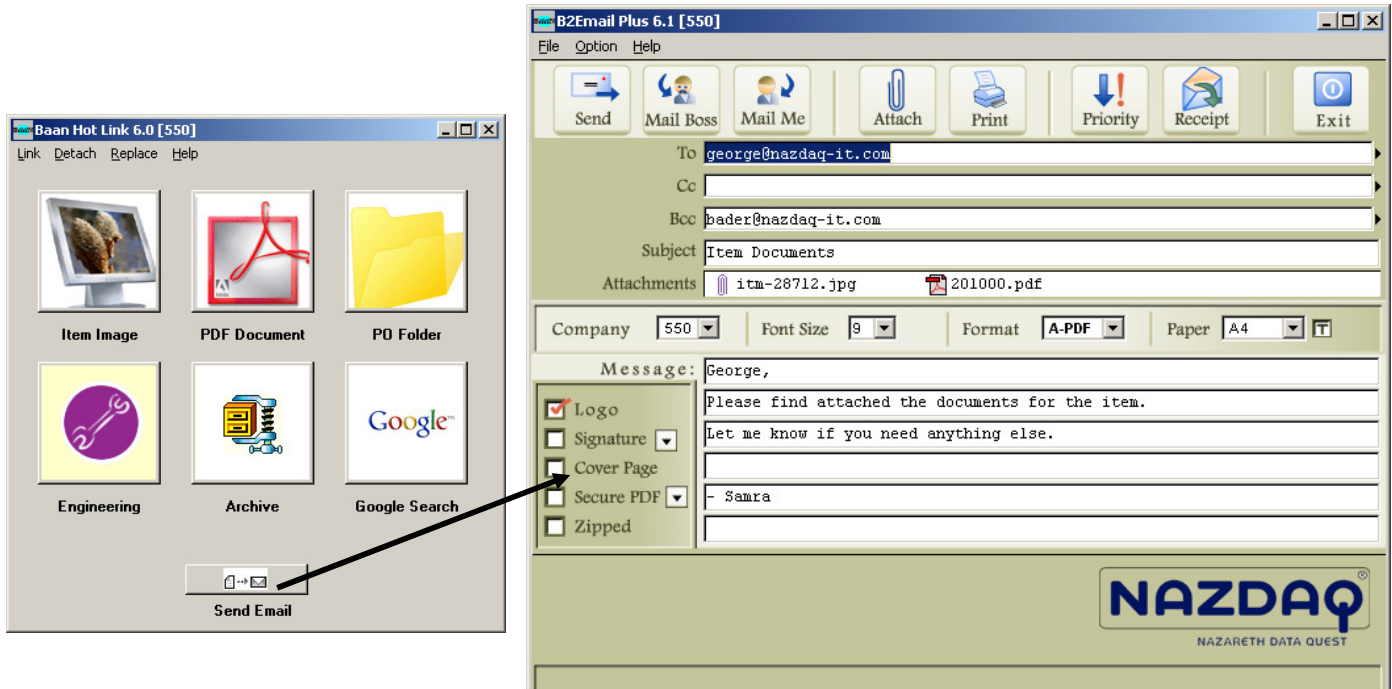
Baan Hot Link 6.0 [550]

Link Detach Replace Help

Item Image

PDF Document

PO Folder

Engineering

Archive

Google

Google Search

Send Email

B2Email Plus 6.1 [550]

File Option Help

Send Mail Boss Mail Me Attach Print Priority Receipt Exit

To george@nazdaq-it.com

Cc

Bcc bader@nazdaq-it.com

Subject Item Documents

Attachments itm-28712.jpg 201000.pdf

Company 550 Font Size 9 Format A-PDF Paper A4

Message: George,

Please find attached the documents for the item.

Let me know if you need anything else.

- Samra

Logo

Signature

Cover Page

Secure PDF

Zipped

NAZDAQ

NAZARETH DATA QUEST